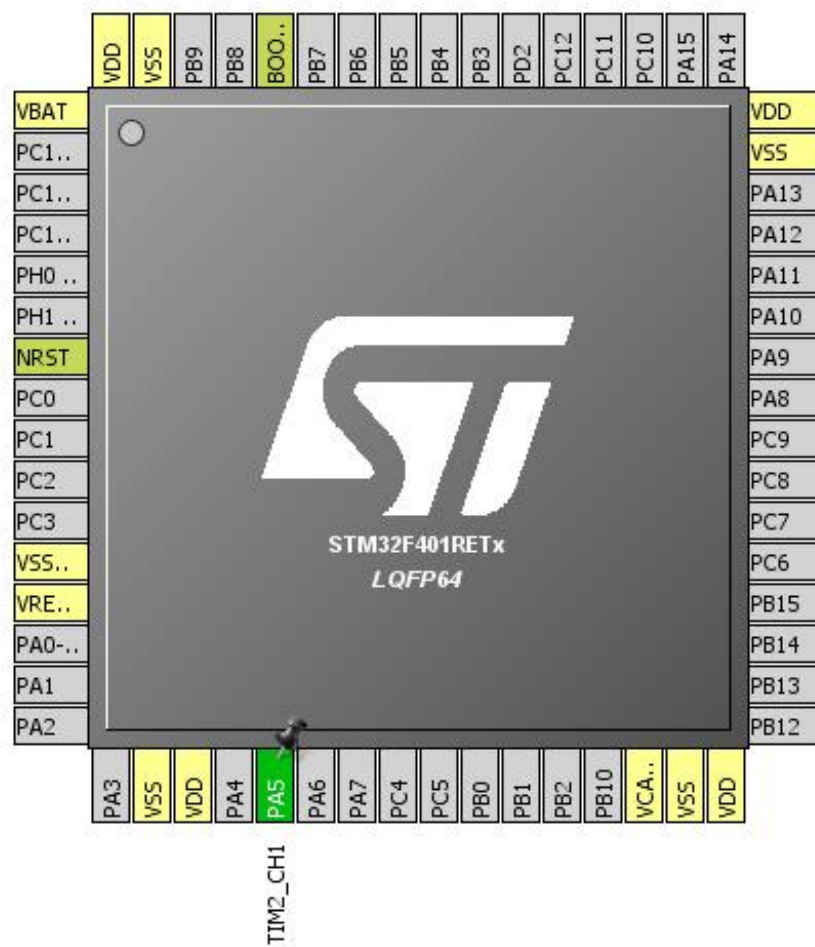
VDD VSS PB9 PB8 BOO.. PB7 PB6 PB5 PB4 PB3 PD2 PC12 PC11 PC10 PA15 PA14

VBAT
PC1..
PC1..
PC1..
PH0 ..
PH1 ..
NRST
PC0
PC1
PC2
PC3
VSS..
VRE..
PA0-..
PA1
PA2

VDD
VSS
PA13
PA12
PA11
PA10
PA9
PA8
PC9
PC8
PC7
PC6
PB15
PB14
PB13
PB12

STM32F401RETx
LQFP64

PA3 VSS VDD PA4 PA5 PA6 PA7 PC4 PC5 PB0 PB1 PB2 PB10 VCA.. VSS VDD

TIM2_CH1